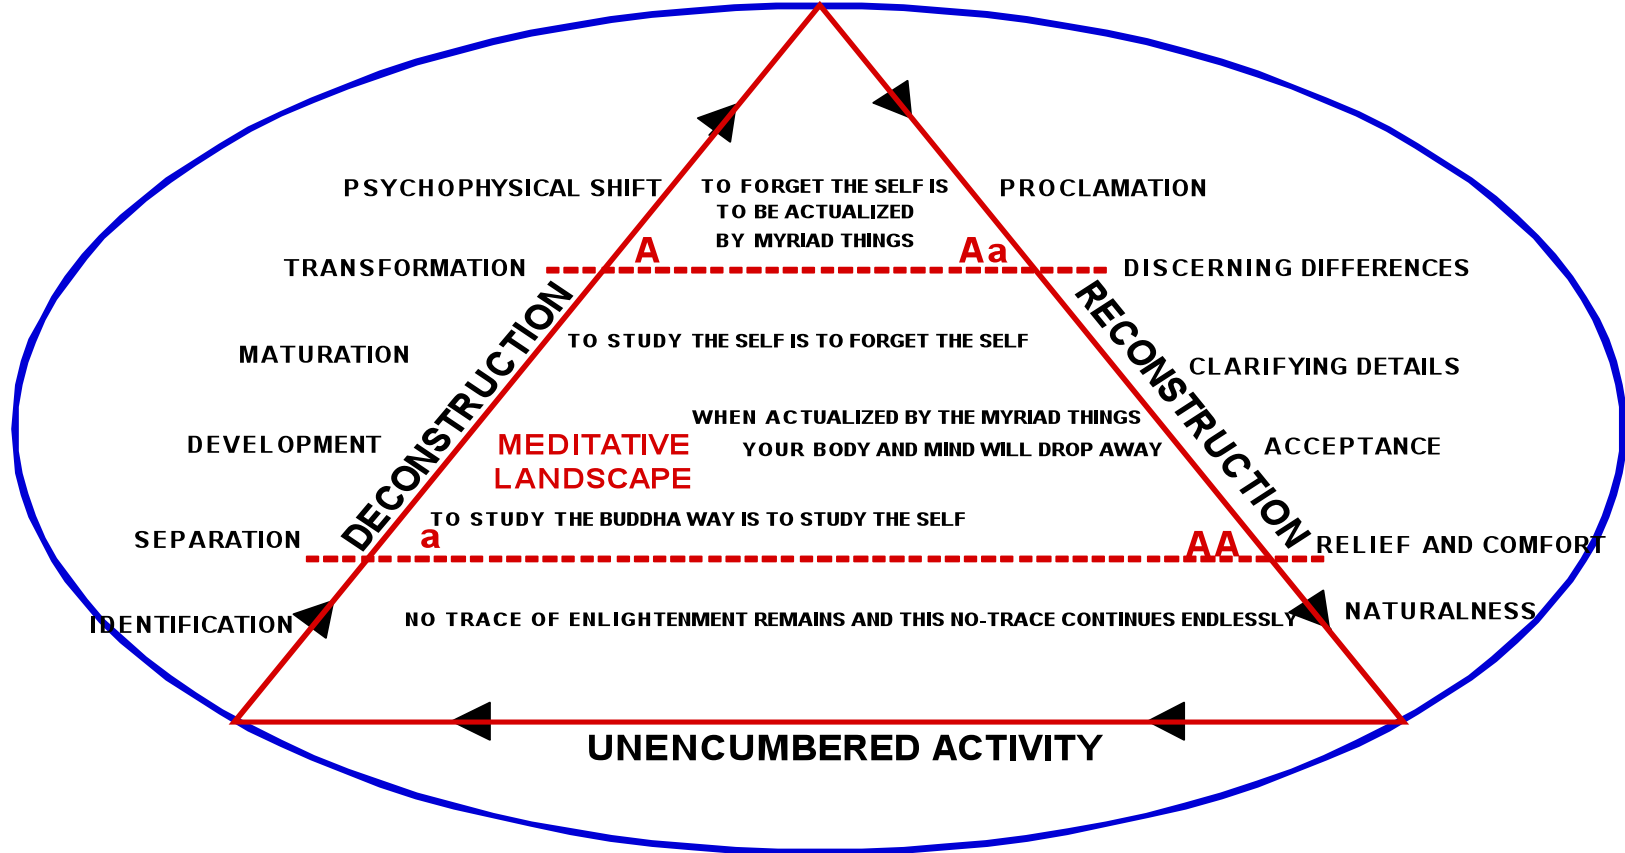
PSYCHOPHYSICAL SHIFT

TO FORGET THE SELF IS TO BE ACTUALIZED BY MYRIAD THINGS

PROCLAMATION

TRANSFORMATION

A

Aa

DISCERNING DIFFERENCES

DECONSTRUCTION

RECONSTRUCTION

MATURATION

TO STUDY THE SELF IS TO FORGET THE SELF

CLARIFYING DETAILS

WHEN ACTUALIZED BY THE MYRIAD THINGS YOUR BODY AND MIND WILL DROP AWAY

DEVELOPMENT

MEDITATIVE LANDSCAPE

ACCEPTANCE

TO STUDY THE BUDDHA WAY IS TO STUDY THE SELF

SEPARATION

a

AA

RELIEF AND COMFORT

IDENTIFICATION

NO TRACE OF ENLIGHTENMENT REMAINS AND THIS NO-TRACE CONTINUES ENDLESSLY

NATURALNESS

UNENCUMBERED ACTIVITY